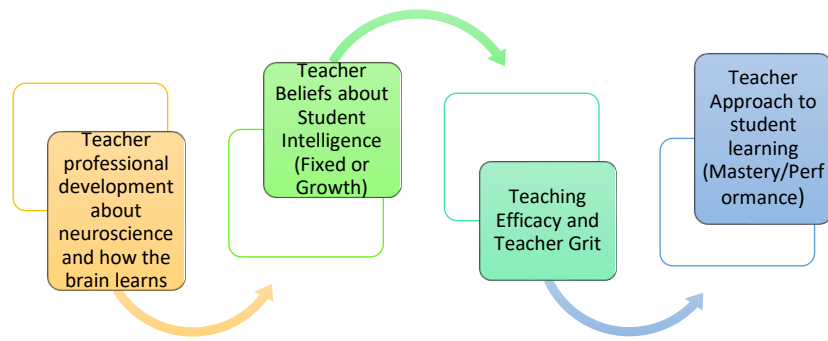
Teacher professional development about neuroscience and how the brain learns

Teacher Beliefs about Student Intelligence (Fixed or Growth)

Teaching Efficacy and Teacher Grit

Teacher Approach to student learning (Mastery/Performance)